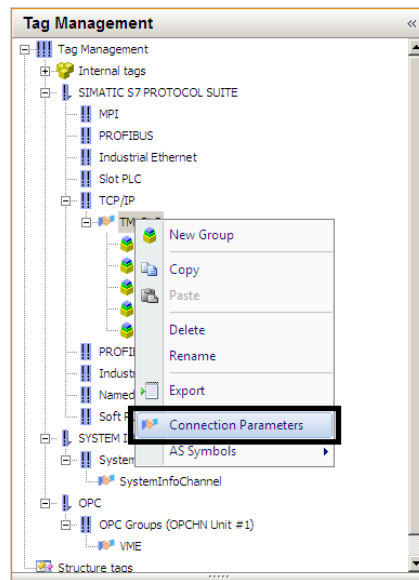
Tag Management

Tag Management
Internal tags
SIMATIC S7 PROTOCOL SUITE
MPI
PROFIBUS
Industrial Ethernet
Slot PLC
TCP/IP
TM_PLC
PROFI
Industr
Named
Soft P
SYSTEM I
System
SystemInfoChannel
OPC
OPC Groups (OPCHN Unit #1)
VME
Structure tags

New Group
Copy
Paste
Delete
Rename
Export
Connection Parameters
AS Symbols